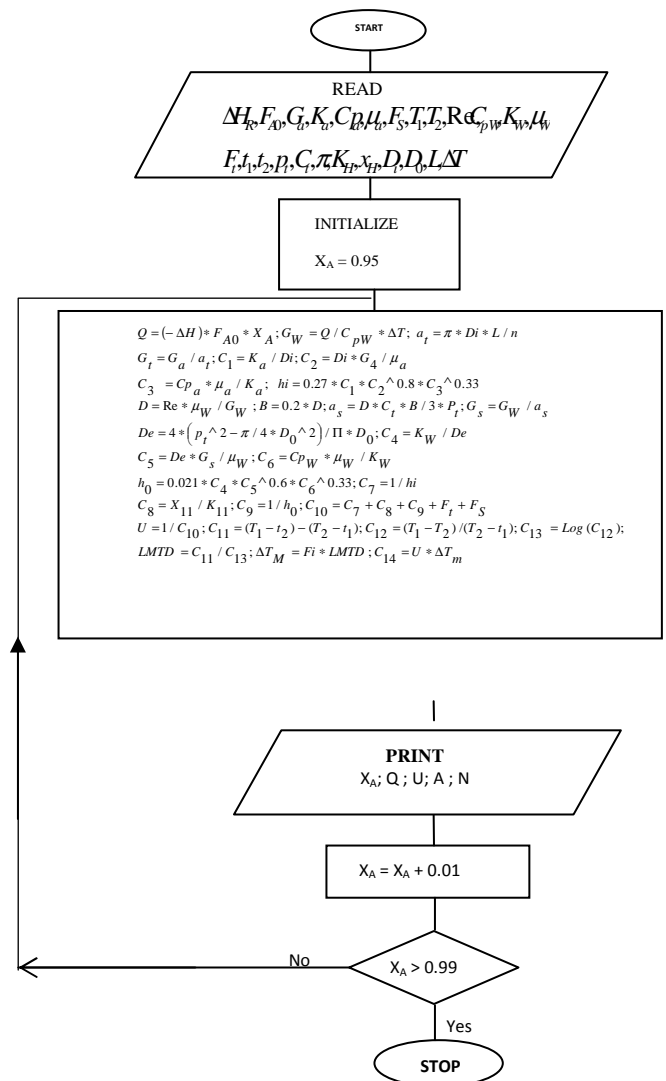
START

READ

$\Delta H_R, F_{A0}, G_a, K_a, Cp_a, \mu_a, F_S, T_1, T_2, \text{Re}, C_{pW}, K_W, \mu_W$

$F_t, t_1, t_2, p_t, C_t, \pi, K_H, x_H, D, D_0, L, \Delta T$

INITIALIZE

$X_A = 0.95$

$Q = (-\Delta H) * F_{A0} * X_A; G_W = Q / C_{pW} * \Delta T;\ a_t = \pi * Di * L / n$
$G_t = G_a / a_t; C_1 = K_a / Di; C_2 = Di * G_4 / \mu_a$
$C_3 = Cp_a * \mu_a / K_a;\ hi = 0.27 * C_1 * C_2 \wedge 0.8 * C_3 \wedge 0.33$
$D = \text{Re} * \mu_W / G_W; B = 0.2 * D; a_s = D * C_t * B / 3 * P_t; G_s = G_W / a_s$
$De = 4 * \left(p_t \wedge 2 - \pi / 4 * D_0 \wedge 2\right) / \Pi * D_0; C_4 = K_W / De$
$C_5 = De * G_s / \mu_W; C_6 = Cp_W * \mu_W / K_W$
$h_0 = 0.021 * C_4 * C_5 \wedge 0.6 * C_6 \wedge 0.33; C_7 = 1 / hi$
$C_8 = X_{11} / K_{11}; C_9 = 1 / h_0; C_{10} = C_7 + C_8 + C_9 + F_t + F_S$
$U = 1 / C_{10}; C_{11} = (T_1 - t_2) - (T_2 - t_1); C_{12} = (T_1 - T_2) / (T_2 - t_1); C_{13} = Log(C_{12});$
$LMTD = C_{11} / C_{13}; \Delta T_M = Fi * LMTD; C_{14} = U * \Delta T_m$

PRINT
$X_A$; Q ; U; A ; N

$X_A = X_A + 0.01$

No

$X_A > 0.99$

Yes

STOP